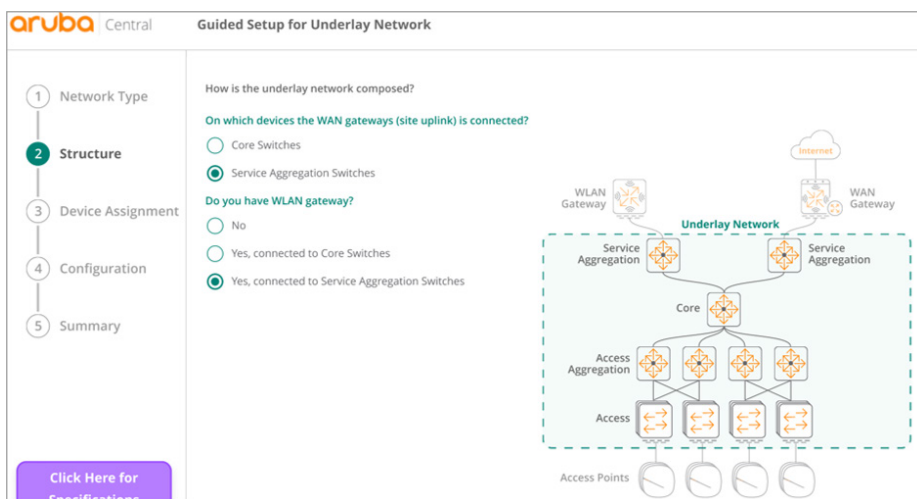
aruba Central

Guided Setup for Underlay Network

1 Network Type

2 Structure

3 Device Assignment

4 Configuration

5 Summary

Click Here for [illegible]

How is the underlay network composed?

On which devices the WAN gateways (site uplink) is connected?

Core Switches

Service Aggregation Switches

Do you have WLAN gateway?

No

Yes, connected to Core Switches

Yes, connected to Service Aggregation Switches

Internet

WLAN Gateway

WAN Gateway

Underlay Network

Service Aggregation

Service Aggregation

Core

Access Aggregation

Access

Access Points